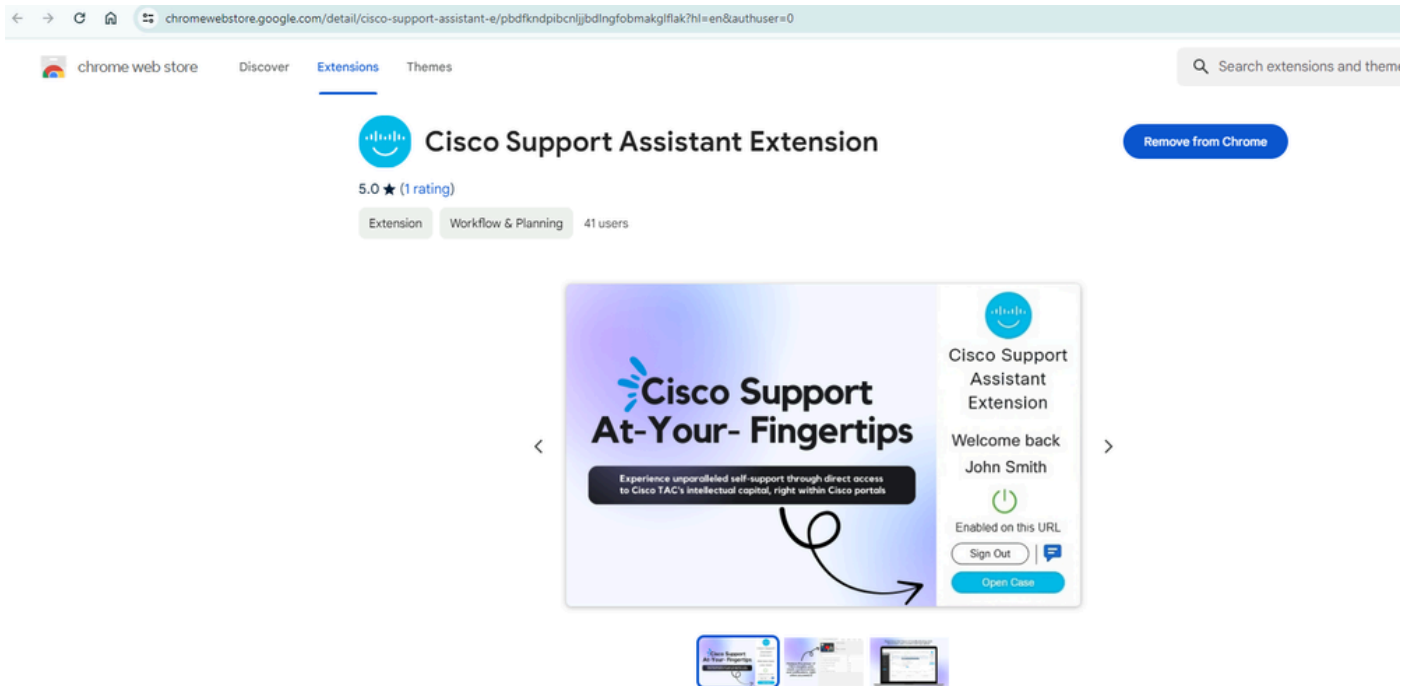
chromewebstore.google.com/detail/cisco-support-assistant-e/pbdfkndpibcnljjbdlngfobmakglflak?hl=en&authuser=0

chrome web store Discover Extensions Themes

Search extensions and them

Cisco Support Assistant Extension

Remove from Chrome

5.0 ★ (1 rating)

Extension Workflow & Planning 41 users

Cisco Support At-Your- Fingertips

Experience unparalleled self-support through direct access to Cisco TAC's intellectual capital, right within Cisco portals

Cisco Support Assistant Extension

Welcome back John Smith

Enabled on this URL

Sign Out

Open Case

Cisco Support At-Your-Fingertips